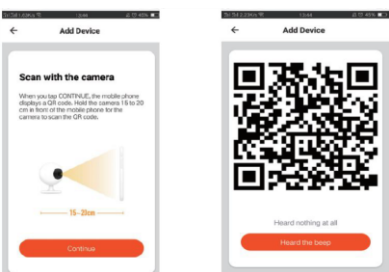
Add Device

Scan with the camera

When you tap CONTINUE, the mobile phone displays a QR code. Hold the camera 15 to 20 cm in front of the mobile phone for the camera to scan the QR code.

15 - 20cm

Continue

Add Device

Heard nothing at all

Heard the beep